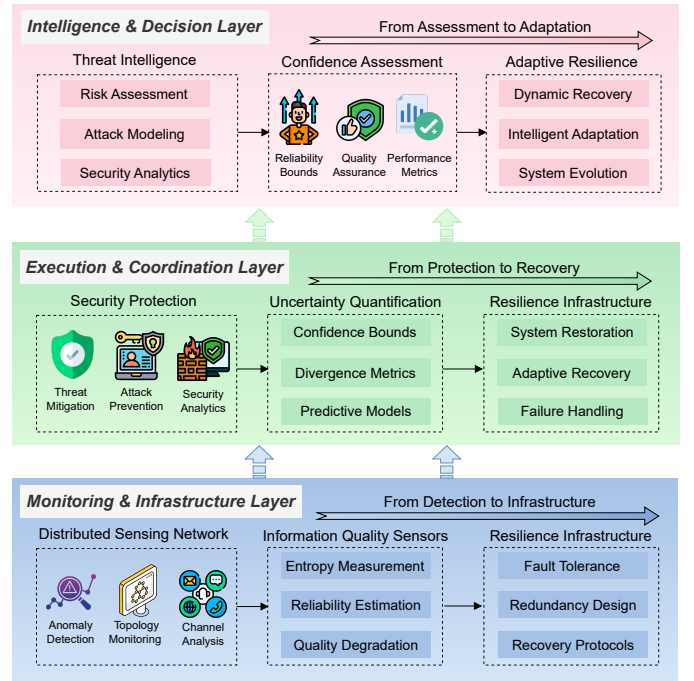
Intelligence & Decision Layer

From Assessment to Adaptation

Threat Intelligence

Risk Assessment

Attack Modeling

Security Analytics

Confidence Assessment

Reliability Bounds

Quality Assurance

Performance Metrics

Adaptive Resilience

Dynamic Recovery

Intelligent Adaptation

System Evolution

Execution & Coordination Layer

From Protection to Recovery

Security Protection

Threat Mitigation

Attack Prevention

Security Analytics

Uncertainty Quantification

Confidence Bounds

Divergence Metrics

Predictive Models

Resilience Infrastructure

System Restoration

Adaptive Recovery

Failure Handling

Monitoring & Infrastructure Layer

From Detection to Infrastructure

Distributed Sensing Network

Anomaly Detection

Topology Monitoring

Channel Analysis

Information Quality Sensors

Entropy Measurement

Reliability Estimation

Quality Degradation

Resilience Infrastructure

Fault Tolerance

Redundancy Design

Recovery Protocols